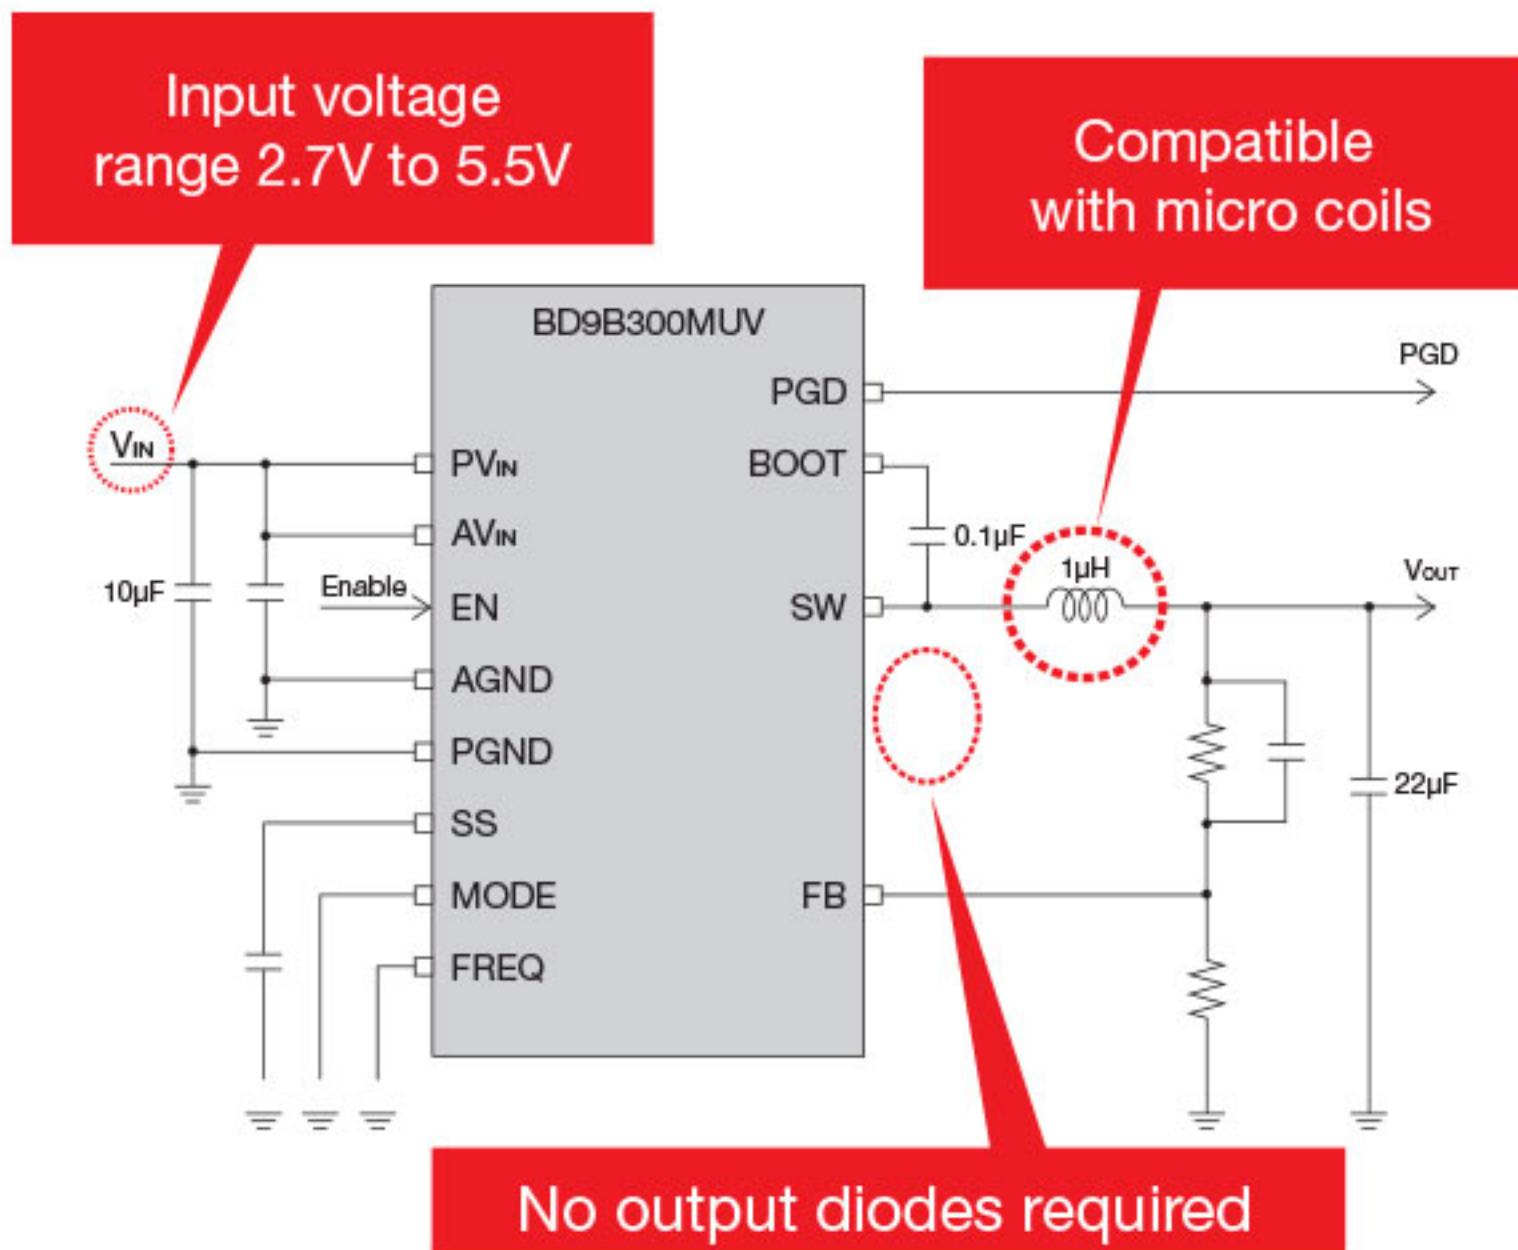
Input voltage range 2.7V to 5.5V

Compatible with micro coils

BD9B300MUV

PGD

PGD

$V_{IN}$

$PV_{IN}$

BOOT

$AV_{IN}$

0.1μF

1μH

$V_{OUT}$

10μF

Enable

EN

SW

AGND

PGND

22μF

SS

MODE

FB

FREQ

No output diodes required